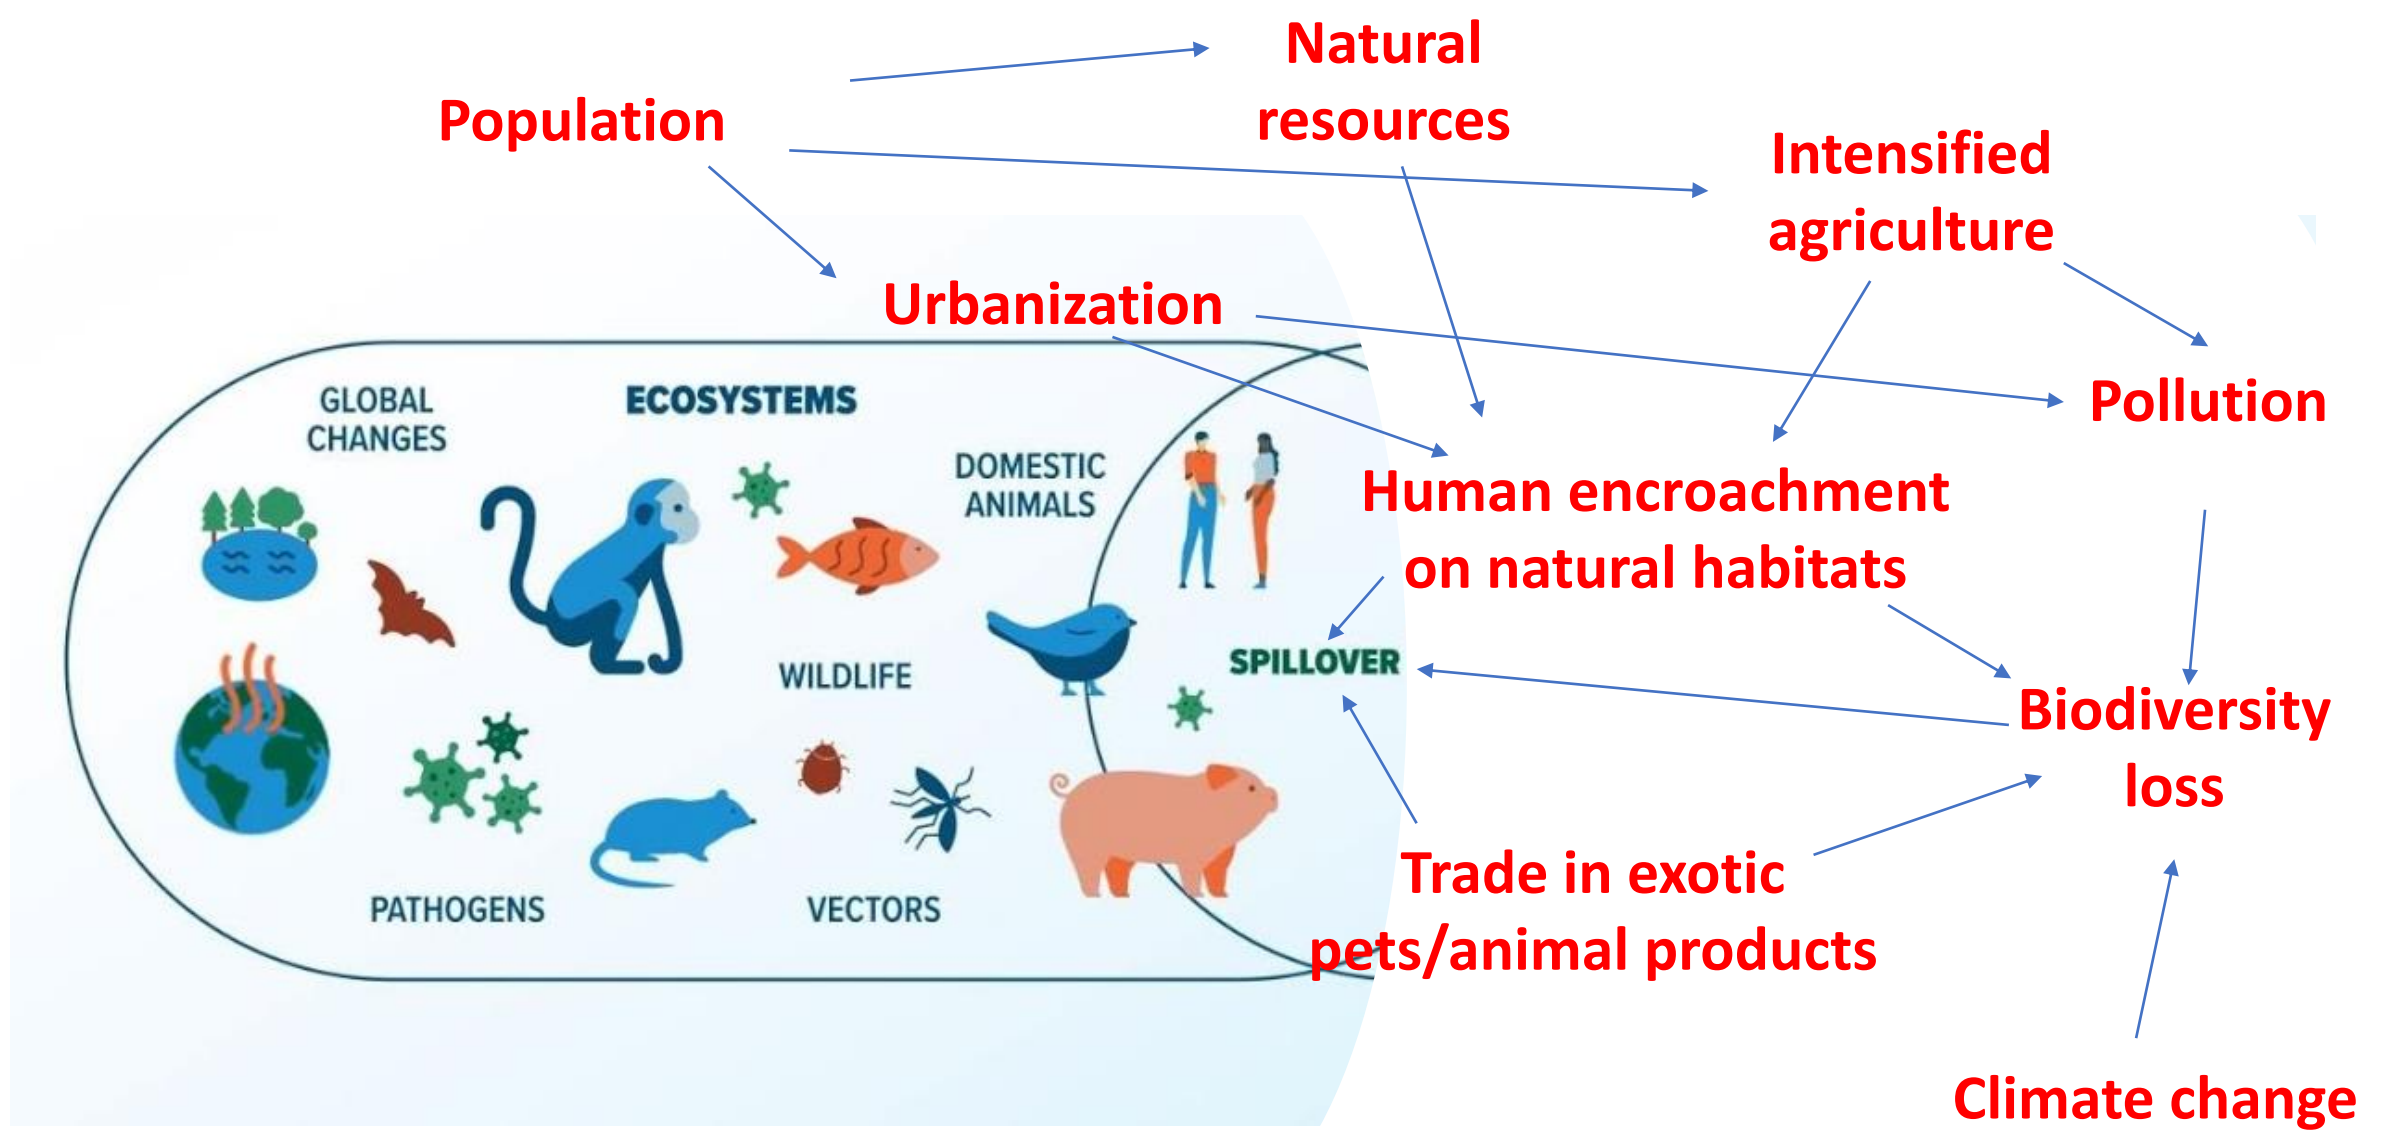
Natural resources

Population

Intensified agriculture

Urbanization

Pollution

GLOBAL CHANGES

ECOSYSTEMS

DOMESTIC ANIMALS

Human encroachment on natural habitats

SPILLOVER

WILDLIFE

Biodiversity loss

PATHOGENS

VECTORS

Trade in exotic pets/animal products

Climate change